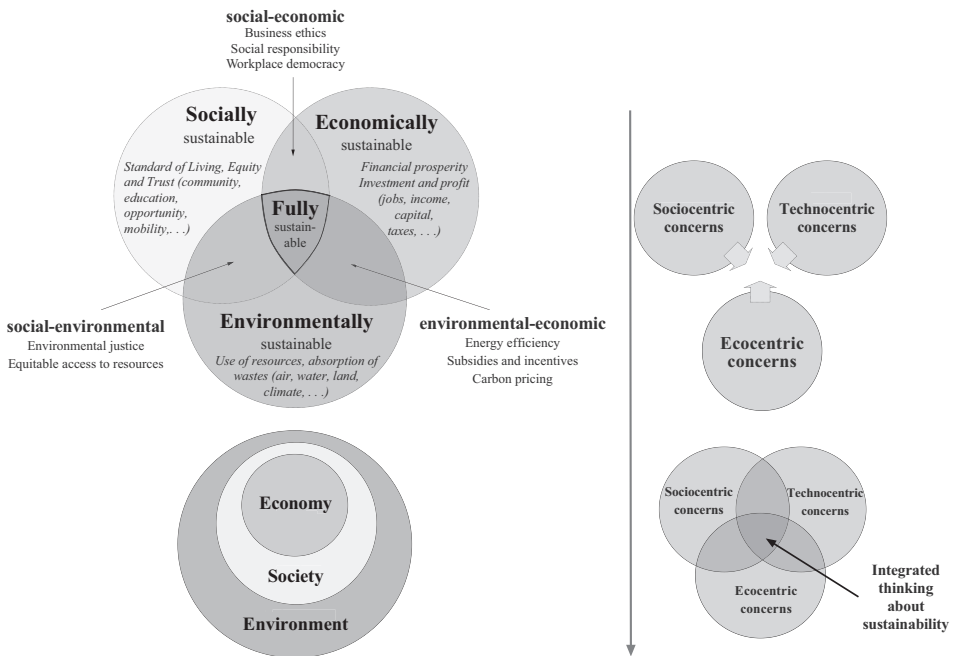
social-economic
Business ethics
Social responsibility
Workplace democracy

Socially
sustainable
Standard of Living, Equity and Trust (community, education, opportunity, mobility,. . .)

Economically
sustainable
Financial prosperity
Investment and profit (jobs, income, capital, taxes, . . .)

Fully
sustainable

social-environmental
Environmental justice
Equitable access to resources

Environmentally
sustainable
Use of resources, absorption of wastes (air, water, land, climate, . . .)

environmental-economic
Energy efficiency
Subsidies and incentives
Carbon pricing

Economy
Society
Environment

Sociocentric concerns
Technocentric concerns
Ecocentric concerns

Sociocentric concerns
Technocentric concerns
Ecocentric concerns
Integrated thinking about sustainability